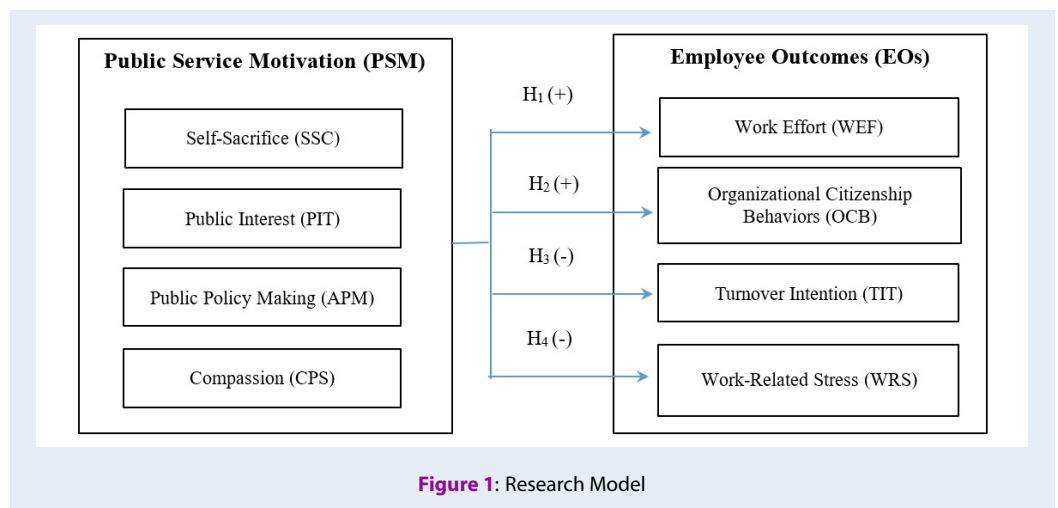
Public Service Motivation (PSM)

Self-Sacrifice (SSC)

Public Interest (PIT)

Public Policy Making (APM)

Compassion (CPS)

$H_1$ (+)

$H_2$ (+)

$H_3$ (-)

$H_4$ (-)

Employee Outcomes (EOs)

Work Effort (WEF)

Organizational Citizenship Behaviors (OCB)

Turnover Intention (TIT)

Work-Related Stress (WRS)

Figure 1: Research Model